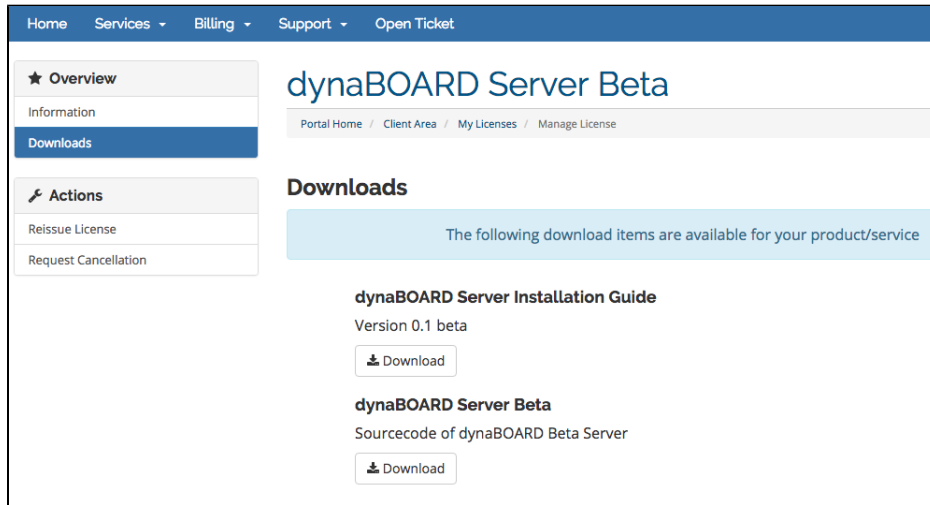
Home Services Billing Support Open Ticket

Overview
Information
Downloads

Actions
Reissue License
Request Cancellation

dynaBOARD Server Beta

Portal Home / Client Area / My Licenses / Manage License

Downloads

The following download items are available for your product/service

dynaBOARD Server Installation Guide
Version 0.1 beta
Download

dynaBOARD Server Beta
Sourcecode of dynaBOARD Beta Server
Download